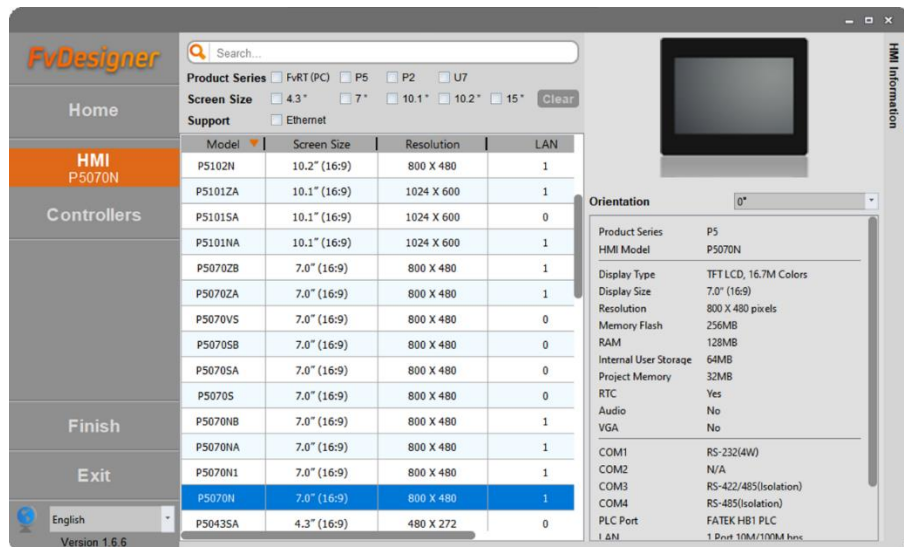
FvDesigner

Home

HMI
P5070N

Controllers

Finish

Exit

English

Version 1.6.6

Search...

Product Series FvRT (PC) P5 P2 U7

Screen Size 4.3" 7" 10.1" 10.2" 15" Clear

Support Ethernet

| Model | Screen Size | Resolution | LAN |
|---|---|---|---|
| P5102N | 10.2" (16:9) | 800 X 480 | 1 |
| P5101ZA | 10.1" (16:9) | 1024 X 600 | 1 |
| P5101SA | 10.1" (16:9) | 1024 X 600 | 0 |
| P5101NA | 10.1" (16:9) | 1024 X 600 | 1 |
| P5070ZB | 7.0" (16:9) | 800 X 480 | 1 |
| P5070ZA | 7.0" (16:9) | 800 X 480 | 1 |
| P5070VS | 7.0" (16:9) | 800 X 480 | 0 |
| P5070SB | 7.0" (16:9) | 800 X 480 | 0 |
| P5070SA | 7.0" (16:9) | 800 X 480 | 0 |
| P5070S | 7.0" (16:9) | 800 X 480 | 0 |
| P5070NB | 7.0" (16:9) | 800 X 480 | 1 |
| P5070NA | 7.0" (16:9) | 800 X 480 | 1 |
| P5070N1 | 7.0" (16:9) | 800 X 480 | 1 |
| P5070N | 7.0" (16:9) | 800 X 480 | 1 |
| P5043SA | 4.3" (16:9) | 480 X 272 | 0 |

HMI Information

Orientation 0°

Product Series P5
HMI Model P5070N
Display Type TFT LCD, 16.7M Colors
Display Size 7.0" (16:9)
Resolution 800 X 480 pixels
Memory Flash 256MB
RAM 128MB
Internal User Storage 64MB
Project Memory 32MB
RTC Yes
Audio No
VGA No
COM1 RS-232(4W)
COM2 N/A
COM3 RS-422/485(Isolation)
COM4 RS-485(Isolation)
PLC Port FATEK HB1 PLC
LAN 1 Port 10M/100M bps